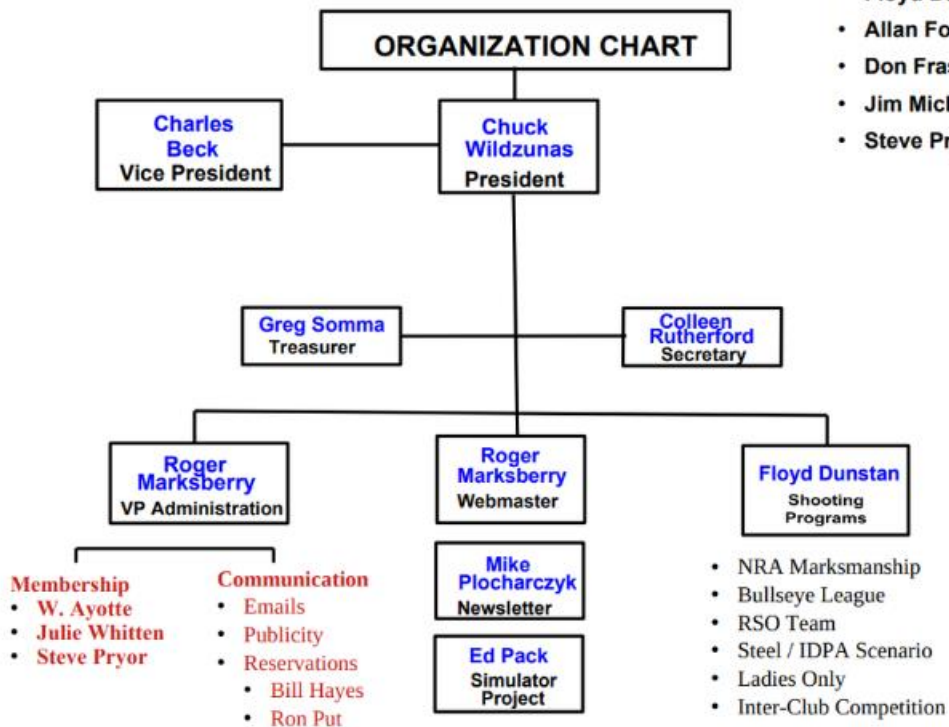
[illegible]
• Allan Fo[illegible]
• Don Fra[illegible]
• Jim Mic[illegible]
• Steve P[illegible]

ORGANIZATION CHART

Charles Beck
Vice President

Chuck Wildzunas
President

Greg Somma
Treasurer

Colleen Rutherford
Secretary

Roger Marksberry
VP Administration

Roger Marksberry
Webmaster

Floyd Dunstan
Shooting Programs

Membership
• W. Ayotte
• Julie Whitten
• Steve Pryor

Communication
• Emails
• Publicity
• Reservations
  • Bill Hayes
  • Ron Put

Mike Plocharczyk
Newsletter

Ed Pack
Simulator Project

• NRA Marksmanship
• Bullseye League
• RSO Team
• Steel / IDPA Scenario
• Ladies Only
• Inter-Club Competition